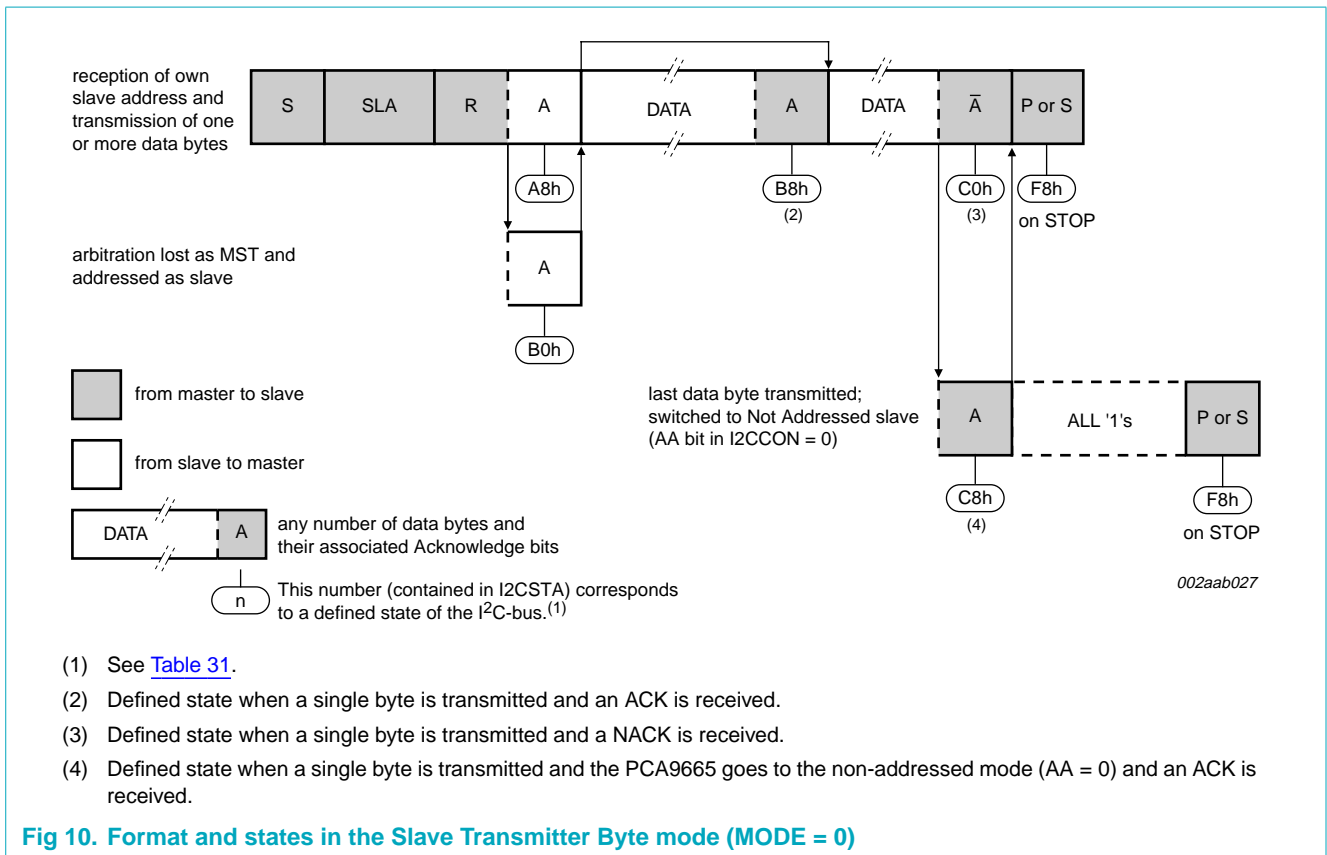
reception of own slave address and transmission of one or more data bytes

| S | SLA | R | A | DATA | A | DATA | $\overline{A}$ | P or S |
|---|---|---|---|---|---|---|---|---|

A8h

B8h
(2)

C0h
(3)

F8h
on STOP

arbitration lost as MST and addressed as slave

A

B0h

from master to slave

from slave to master

DATA A any number of data bytes and their associated Acknowledge bits

n This number (contained in I2CSTA) corresponds to a defined state of the I$^2$C-bus.$^{(1)}$

last data byte transmitted; switched to Not Addressed slave (AA bit in I2CCON = 0)

| A | ALL '1's | P or S |
|---|---|---|

C8h
(4)

F8h
on STOP

002aab027

(1) See Table 31.

(2) Defined state when a single byte is transmitted and an ACK is received.

(3) Defined state when a single byte is transmitted and a NACK is received.

(4) Defined state when a single byte is transmitted and the PCA9665 goes to the non-addressed mode (AA = 0) and an ACK is received.

Fig 10. Format and states in the Slave Transmitter Byte mode (MODE = 0)